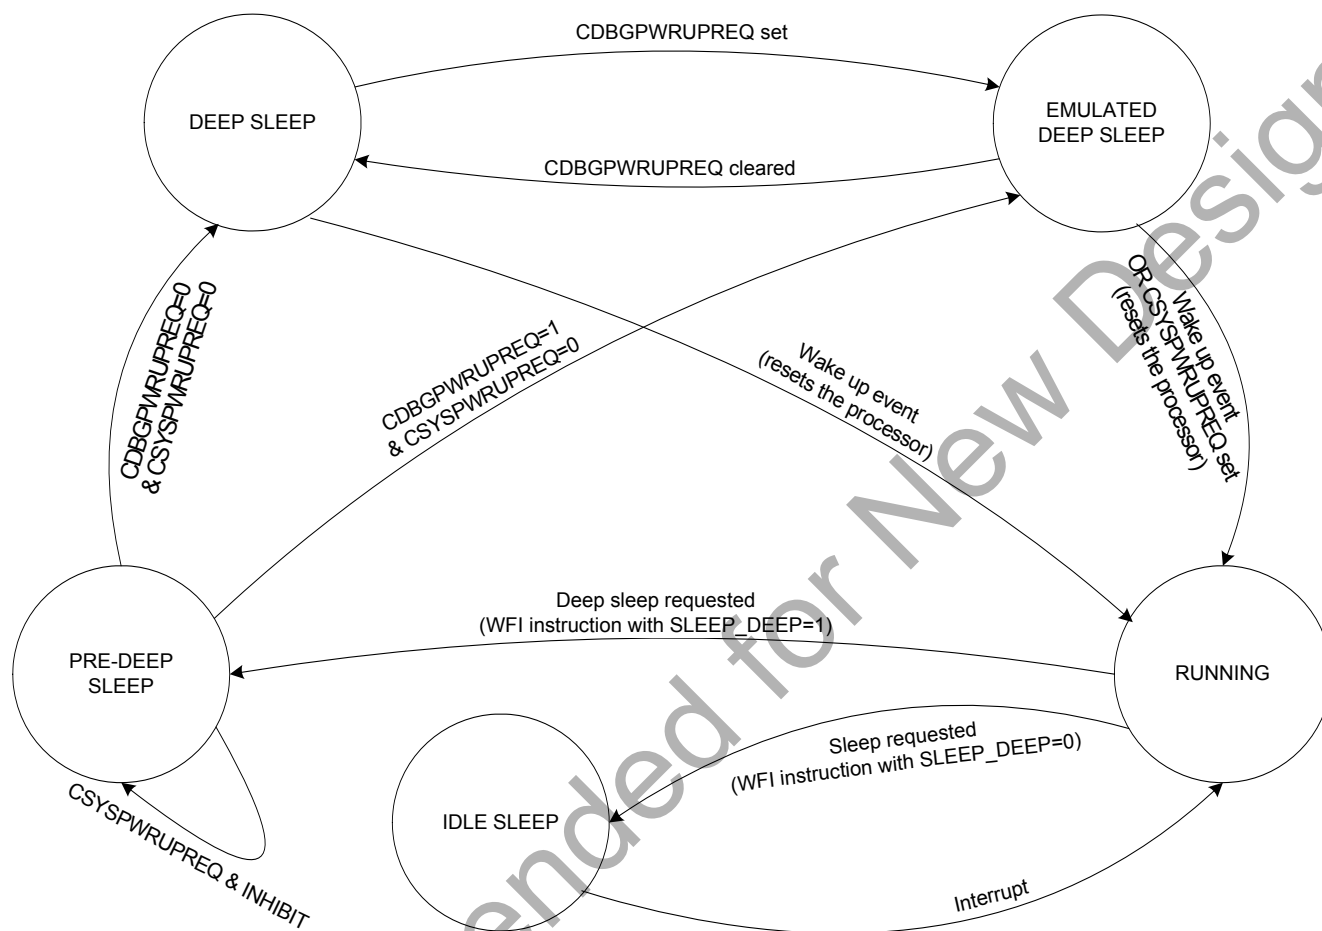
CDBGPWRUPREQ set

DEEP SLEEP

EMULATED DEEP SLEEP

CDBGPWRUPREQ cleared

CDBGPWRUPREQ=0 & CSYSPWRUPREQ=0

CDBGPWRUPREQ=1 & CSYSPWRUPREQ=0

Wake up event (resets the processor)

Wake up event OR CSYSPWRUPREQ set (resets the processor)

Deep sleep requested (WFI instruction with SLEEP_DEEP=1)

PRE-DEEP SLEEP

RUNNING

Sleep requested (WFI instruction with SLEEP_DEEP=0)

CSYSPWRUPREQ & INHIBIT

IDLE SLEEP

Interrupt

Not Recommended for New Design